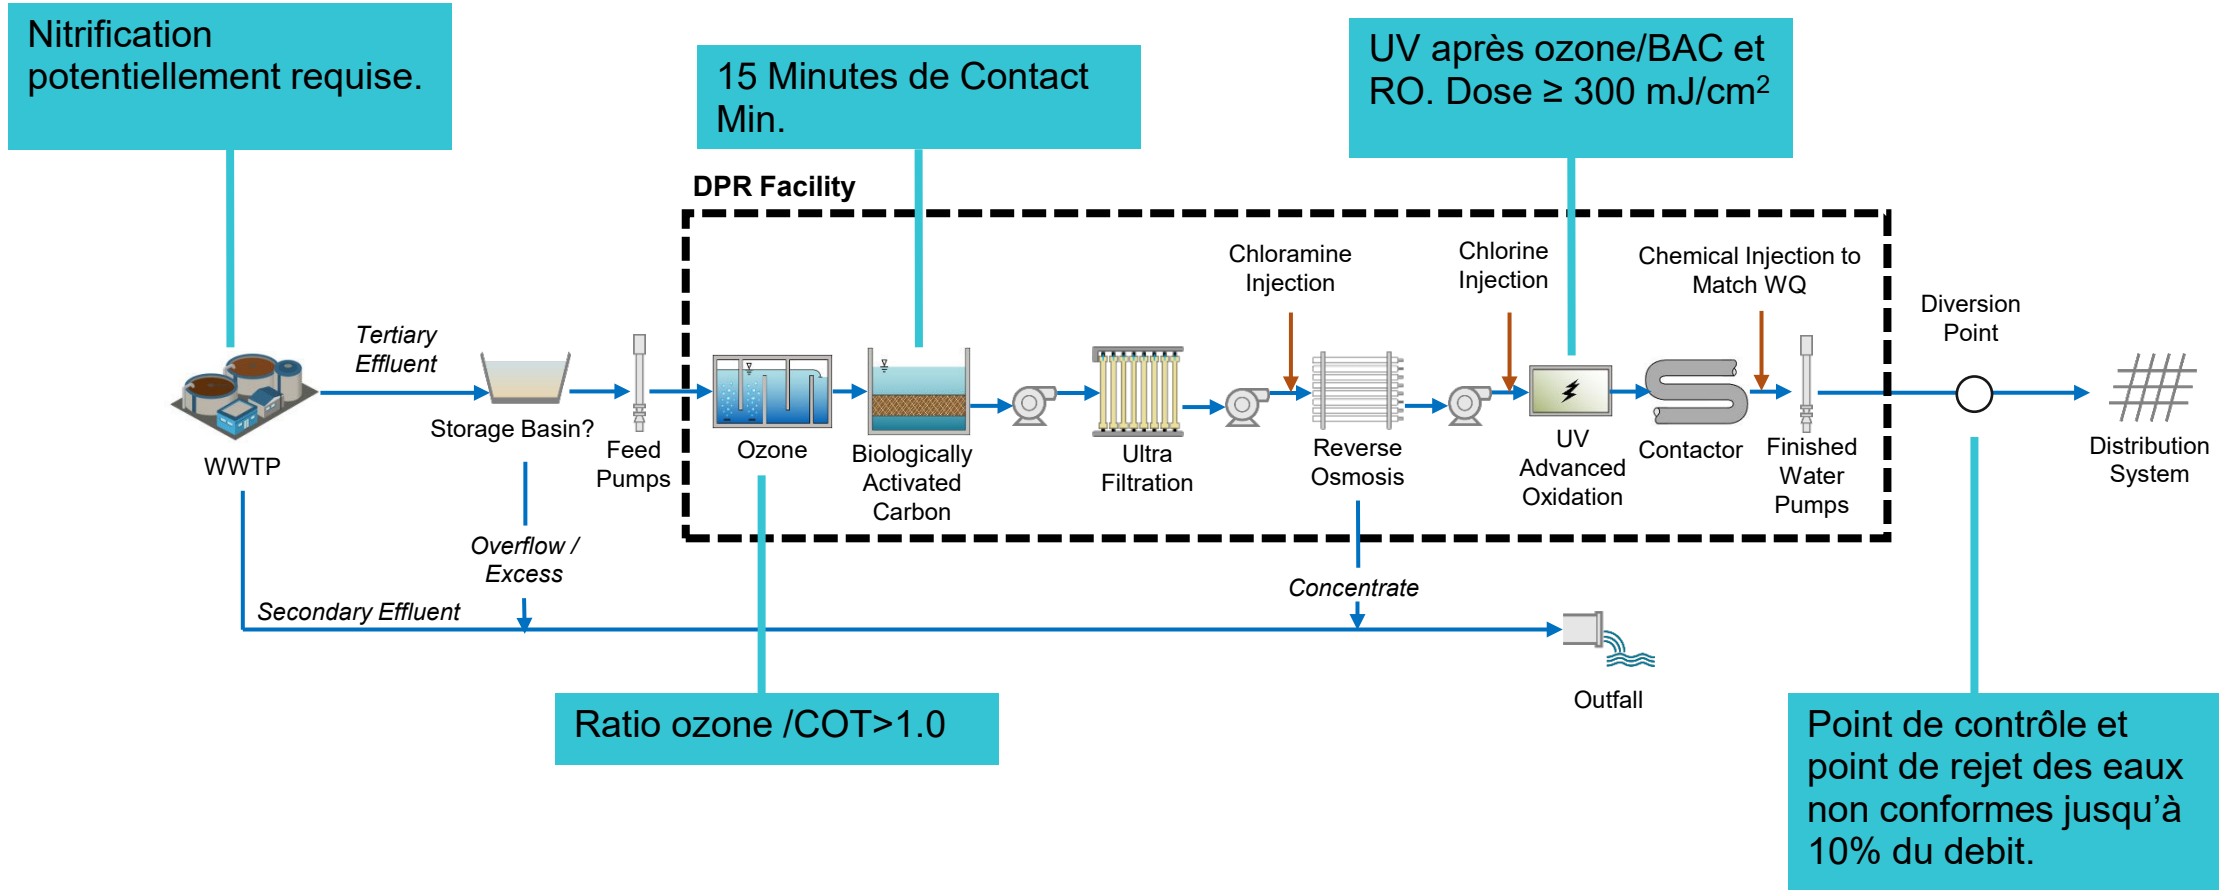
Nitrification potentiellement requise.

15 Minutes de Contact Min.

UV après ozone/BAC et RO. Dose ≥ 300 mJ/cm$^2$

DPR Facility

Tertiary Effluent

WWTP

Storage Basin?

Feed Pumps

Ozone

Biologically Activated Carbon

Ultra Filtration

Chloramine Injection

Reverse Osmosis

Chlorine Injection

UV Advanced Oxidation

Chemical Injection to Match WQ

Contactor

Finished Water Pumps

Diversion Point

Distribution System

Overflow / Excess

Secondary Effluent

Concentrate

Outfall

Ratio ozone /COT>1.0

Point de contrôle et point de rejet des eaux non conformes jusqu'à 10% du debit.